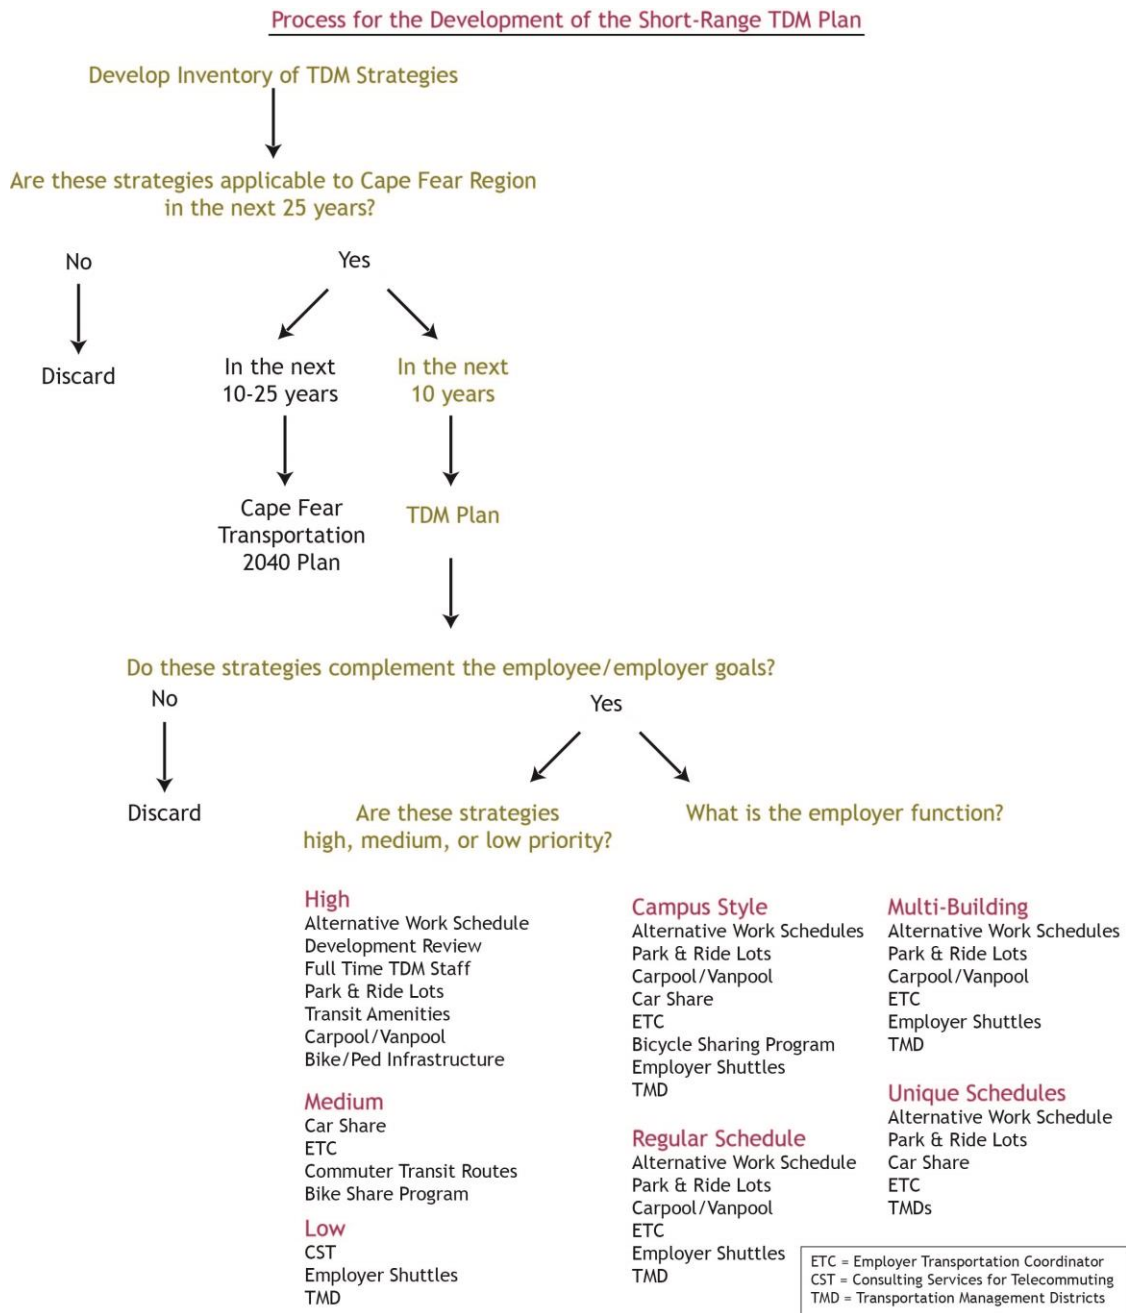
Process for the Development of the Short-Range TDM Plan

Develop Inventory of TDM Strategies

Are these strategies applicable to Cape Fear Region in the next 25 years?

No

Discard

Yes

In the next 10-25 years

Cape Fear Transportation 2040 Plan

In the next 10 years

TDM Plan

Do these strategies complement the employee/employer goals?

No

Discard

Yes

Are these strategies high, medium, or low priority?

What is the employer function?

High
Alternative Work Schedule
Development Review
Full Time TDM Staff
Park & Ride Lots
Transit Amenities
Carpool/Vanpool
Bike/Ped Infrastructure

Medium
Car Share
ETC
Commuter Transit Routes
Bike Share Program

Low
CST
Employer Shuttles
TMD

Campus Style
Alternative Work Schedules
Park & Ride Lots
Carpool/Vanpool
Car Share
ETC
Bicycle Sharing Program
Employer Shuttles
TMD

Regular Schedule
Alternative Work Schedule
Park & Ride Lots
Carpool/Vanpool
ETC
Employer Shuttles
TMD

Multi-Building
Alternative Work Schedules
Park & Ride Lots
Carpool/Vanpool
ETC
Employer Shuttles
TMD

Unique Schedules
Alternative Work Schedule
Park & Ride Lots
Car Share
ETC
TMDs

ETC = Employer Transportation Coordinator
CST = Consulting Services for Telecommuting
TMD = Transportation Management Districts